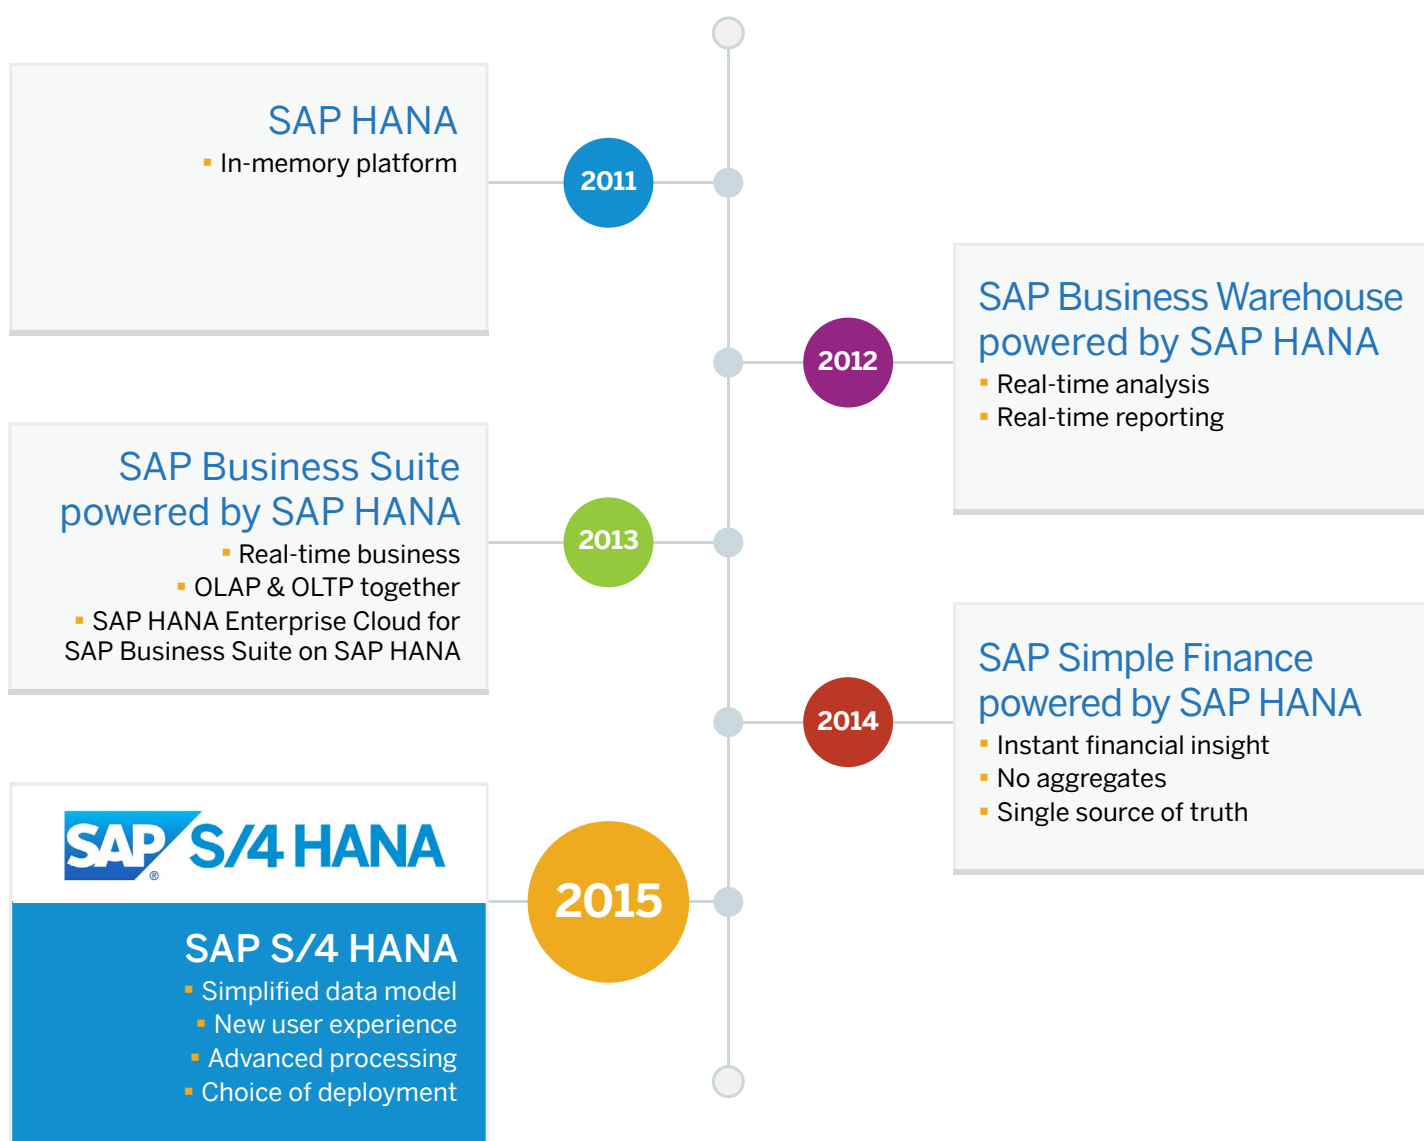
SAP HANA
- In-memory platform

2011

2012

SAP Business Warehouse powered by SAP HANA
- Real-time analysis
- Real-time reporting

SAP Business Suite powered by SAP HANA
- Real-time business
- OLAP & OLTP together
- SAP HANA Enterprise Cloud for SAP Business Suite on SAP HANA

2013

2014

SAP Simple Finance powered by SAP HANA
- Instant financial insight
- No aggregates
- Single source of truth

SAP® S/4 HANA

2015

SAP S/4 HANA
- Simplified data model
- New user experience
- Advanced processing
- Choice of deployment